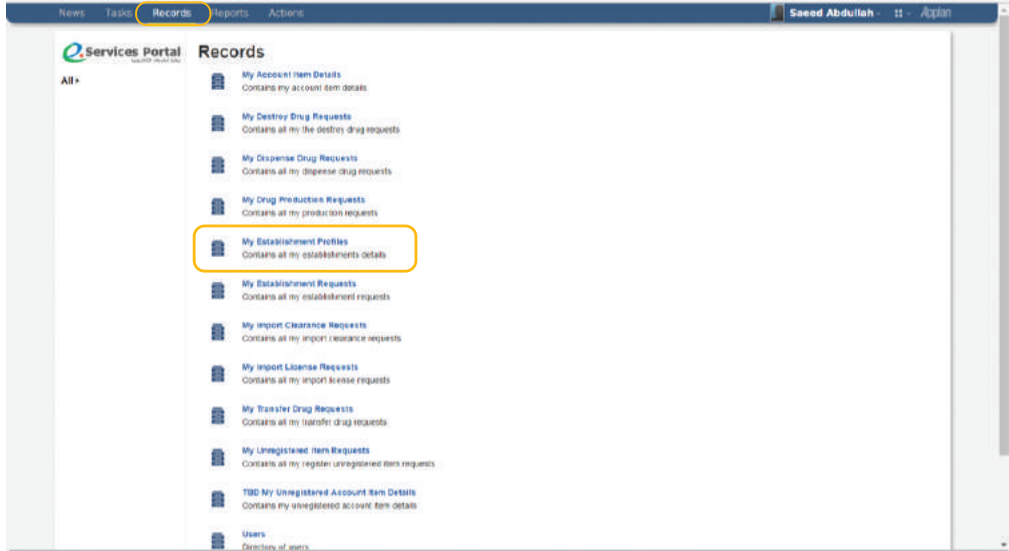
News Tasks Records Reports Actions

Saeed Abdullah - Appian

eServices Portal

All ▸

Records

My Account Item Details
Contains my account item details

My Destroy Drug Requests
Contains all my the destroy drug requests

My Dispense Drug Requests
Contains all my dispense drug requests

My Drug Production Requests
Contains all my production requests

My Establishment Profiles
Contains all my establishments details

My Establishment Requests
Contains all my establishment requests

My Import Clearance Requests
Contains all my import clearance requests

My Import License Requests
Contains all my import license requests

My Transfer Drug Requests
Contains all my transfer drug requests

My Unregistered Item Requests
Contains all my register unregistered item requests

TBD My Unregistered Account Item Details
Contains my unregistered account item details

Users
Directory of users